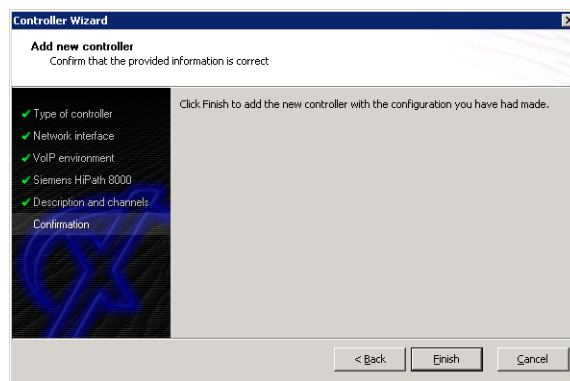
Controller Wizard

Add new controller
Confirm that the provided information is correct

Type of controller
Network interface
VoIP environment
Siemens HiPath 8000
Description and channels
Confirmation

Click Finish to add the new controller with the configuration you have had made.

< Back
Finish
Cancel